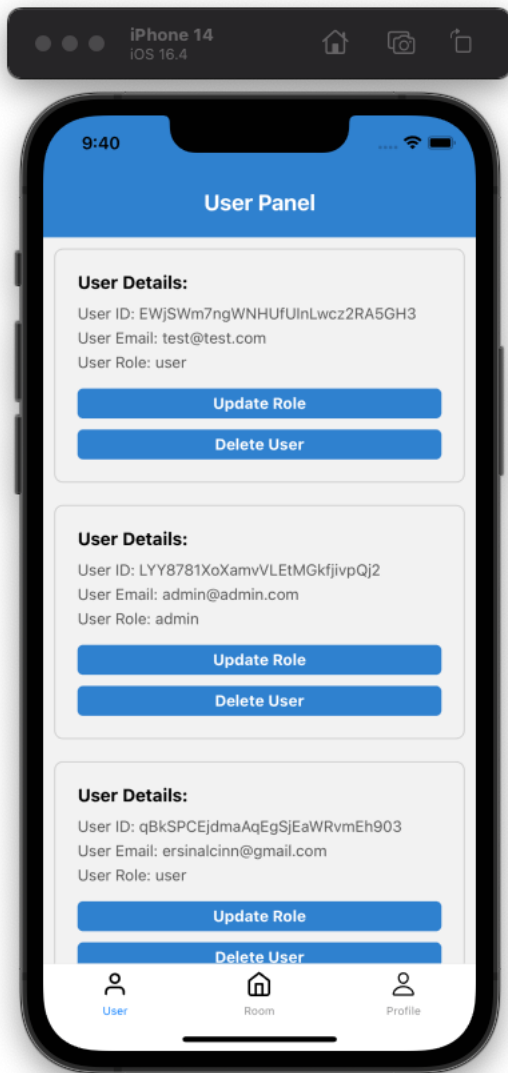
iPhone 14
iOS 16.4

9:40

User Panel

User Details:
User ID: EWjSWm7ngWNHUfUlnLwcz2RA5GH3
User Email: test@test.com
User Role: user
Update Role
Delete User

User Details:
User ID: LYY8781XoXamvVLEtMGkfjivpQj2
User Email: admin@admin.com
User Role: admin
Update Role
Delete User

User Details:
User ID: qBkSPCEjdmaAqEgSjEaWRvmEh903
User Email: ersinalcinn@gmail.com
User Role: user
Update Role
Delete User

User
Room
Profile